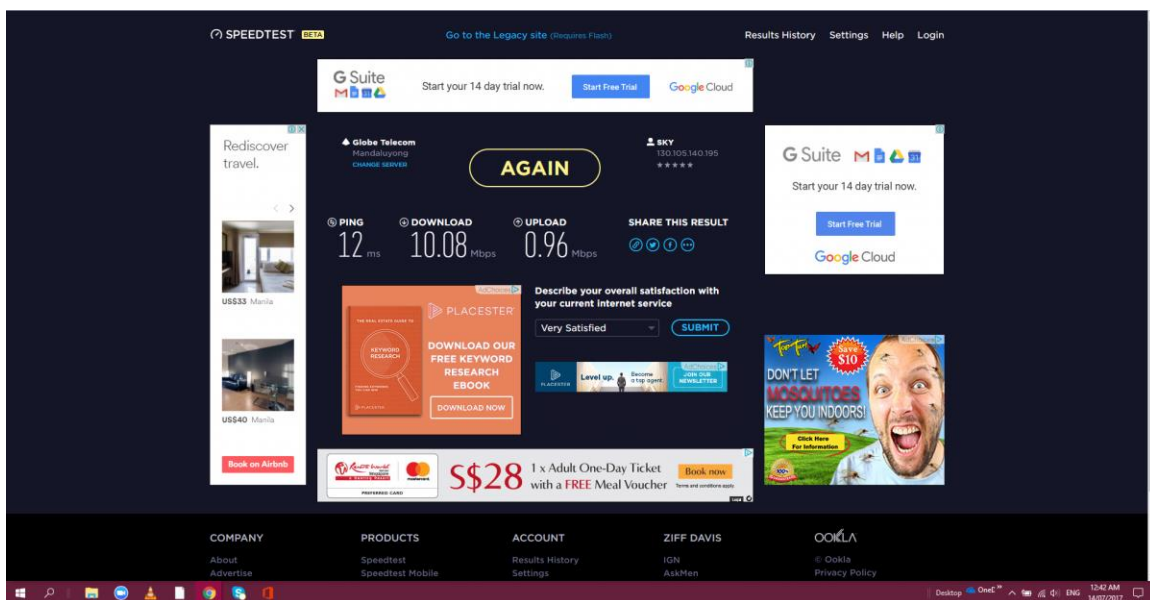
SPEEDTEST BETA

Go to the Legacy site (Requires Flash)

Results History Settings Help Login

G Suite

Start your 14 day trial now.

Start Free Trial

Google Cloud

Rediscover travel.

US$33 Manila

US$40 Manila

Book on Airbnb

Globe Telecom
Mandaluyong
CHANGE SERVER

AGAIN

SKY
130.105.140.195
★★★★★

PING
12 ms

DOWNLOAD
10.08 Mbps

UPLOAD
0.96 Mbps

SHARE THIS RESULT

PLACESTER

THE REAL ESTATE GUIDE TO KEYWORD RESEARCH

DOWNLOAD OUR FREE KEYWORD RESEARCH EBOOK

DOWNLOAD NOW

Describe your overall satisfaction with your current internet service

Very Satisfied

SUBMIT

Level up. Become a top agent.

JOIN OUR NEWSLETTER

G Suite

Start your 14 day trial now.

Start Free Trial

Google Cloud

Save $10

DON'T LET MOSQUITOES KEEP YOU INDOORS!

Click Here for Information

PREFERRED CARD

S$28 1 x Adult One-Day Ticket with a FREE Meal Voucher

Book now

Terms and conditions apply.

COMPANY
About
Advertise

PRODUCTS
Speedtest
Speedtest Mobile

ACCOUNT
Results History
Settings

ZIFF DAVIS
IGN
AskMen

OOKLA
© Ookla
Privacy Policy

Desktop OneL ENG 12:42 AM 14/07/2017